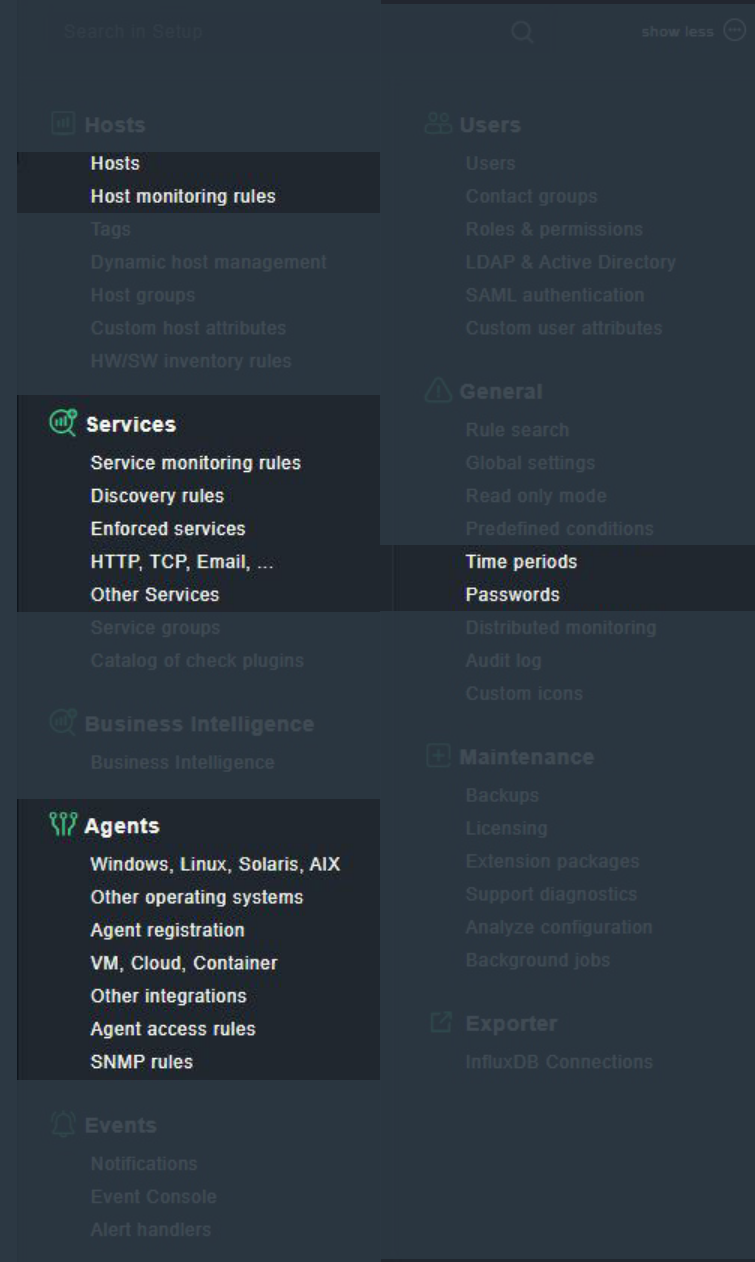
Search in Setup

show less

Hosts
Hosts
Host monitoring rules
Tags
Dynamic host management
Host groups
Custom host attributes
HW/SW inventory rules

Services
Service monitoring rules
Discovery rules
Enforced services
HTTP, TCP, Email, ...
Other Services
Service groups
Catalog of check plugins

Business Intelligence
Business Intelligence

Agents
Windows, Linux, Solaris, AIX
Other operating systems
Agent registration
VM, Cloud, Container
Other integrations
Agent access rules
SNMP rules

Events
Notifications
Event Console
Alert handlers

Users
Users
Contact groups
Roles & permissions
LDAP & Active Directory
SAML authentication
Custom user attributes

General
Rule search
Global settings
Read only mode
Predefined conditions
Time periods
Passwords
Distributed monitoring
Audit log
Custom icons

Maintenance
Backups
Licensing
Extension packages
Support diagnostics
Analyze configuration
Background jobs

Exporter
InfluxDB Connections